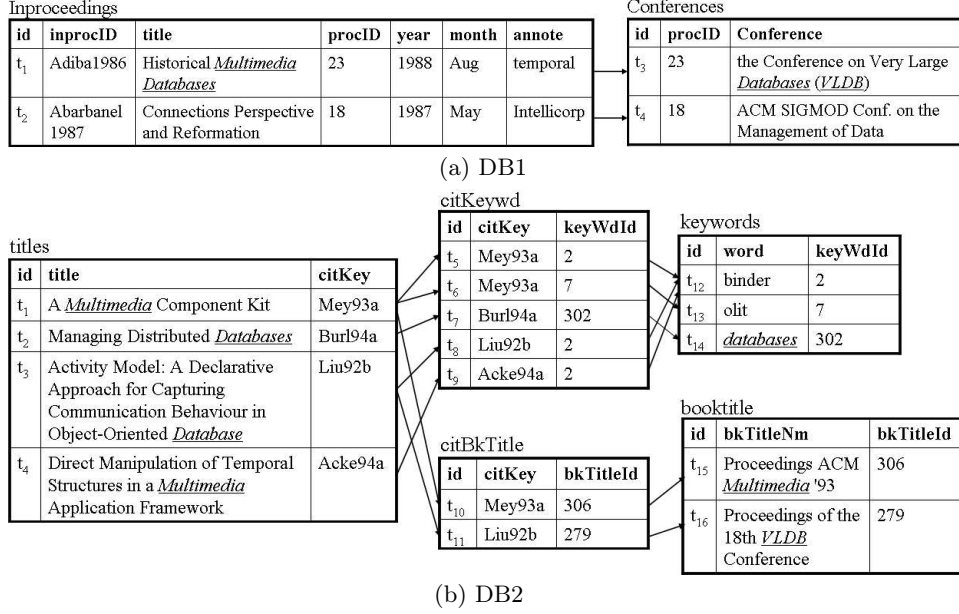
Inproceedings

| id | inprocID | title | procID | year | month | annote |
|---|---|---|---|---|---|---|
| $t_1$ | Adiba1986 | Historical *Multimedia Databases* | 23 | 1988 | Aug | temporal |
| $t_2$ | Abarbanel 1987 | Connections Perspective and Reformation | 18 | 1987 | May | Intellicorp |

Conferences

| id | procID | Conference |
|---|---|---|
| $t_3$ | 23 | the Conference on Very Large *Databases* (*VLDB*) |
| $t_4$ | 18 | ACM SIGMOD Conf. on the Management of Data |

(a) DB1

titles

| id | title | citKey |
|---|---|---|
| $t_1$ | A *Multimedia* Component Kit | Mey93a |
| $t_2$ | Managing Distributed *Databases* | Burl94a |
| $t_3$ | Activity Model: A Declarative Approach for Capturing Communication Behaviour in Object-Oriented *Database* | Liu92b |
| $t_4$ | Direct Manipulation of Temporal Structures in a *Multimedia* Application Framework | Acke94a |

citKeywd

| id | citKey | keyWdId |
|---|---|---|
| $t_5$ | Mey93a | 2 |
| $t_6$ | Mey93a | 7 |
| $t_7$ | Burl94a | 302 |
| $t_8$ | Liu92b | 2 |
| $t_9$ | Acke94a | 2 |

keywords

| id | word | keyWdId |
|---|---|---|
| $t_{12}$ | binder | 2 |
| $t_{13}$ | olit | 7 |
| $t_{14}$ | *databases* | 302 |

citBkTitle

| id | citKey | bkTitleId |
|---|---|---|
| $t_{10}$ | Mey93a | 306 |
| $t_{11}$ | Liu92b | 279 |

booktitle

| id | bkTitleNm | bkTitleId |
|---|---|---|
| $t_{15}$ | Proceedings ACM *Multimedia* '93 | 306 |
| $t_{16}$ | Proceedings of the 18th *VLDB* Conference | 279 |

(b) DB2